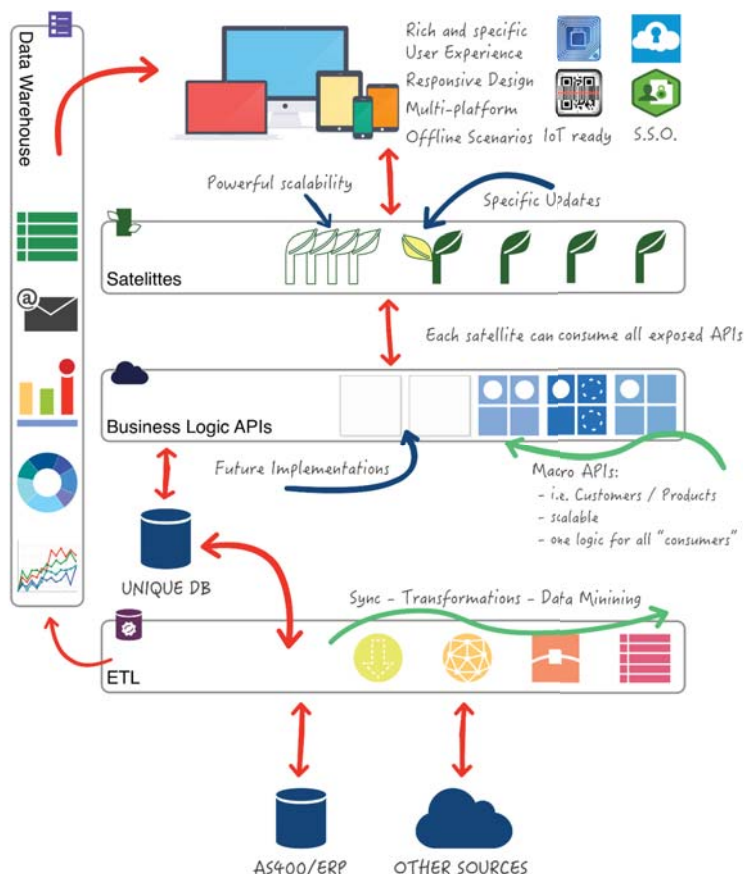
Data Warehouse

Rich and specific
User Experience
Responsive Design
Multi-platform
Offline Scenarios

IoT ready

S.S.O.

Powerful scalability

Specific U?dates

Satelittes

Each satellite can consume all exposed APIs

Business Logic APIs

Future Implementations

Macro APIs:
- i.e. Customers / Products
- scalable
- one logic for all "consumers"

UNIQUE DB

Sync - Transformations - Data Minining

ETL

AS400/ERP

OTHER SOURCES